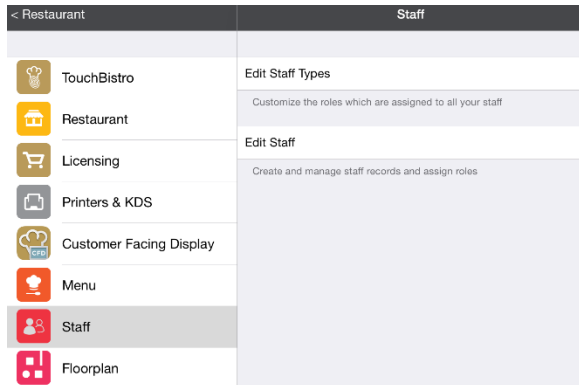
< Restaurant

Staff

TouchBistro

Restaurant

Licensing

Printers & KDS

CFD

Customer Facing Display

Menu

Staff

Floorplan

Edit Staff Types

Customize the roles which are assigned to all your staff

Edit Staff

Create and manage staff records and assign roles